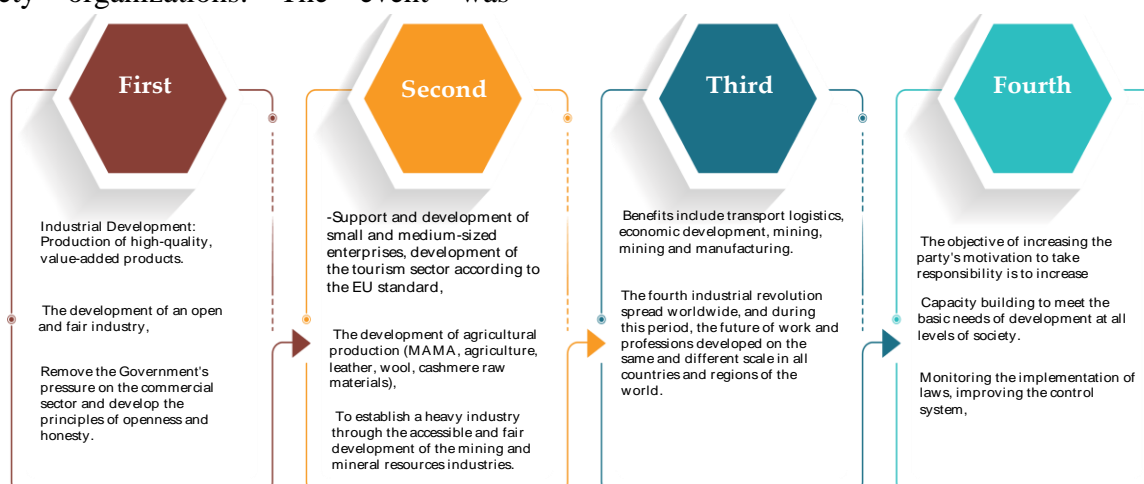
ety organizations. The event was

First

Industrial Development: Production of high-quality, value-added products.

The development of an open and fair industry,

Remove the Government's pressure on the commercial sector and develop the principles of openness and honesty.

Second

-Support and development of small and medium-sized enterprises, development of the tourism sector according to the EU standard,

The development of agricultural production (MAMA, agriculture, leather, wool, cashmere raw materials),

To establish a heavy industry through the accessible and fair development of the mining and mineral resources industries.

Third

Benefits include transport logistics, economic development, mining, mining and manufacturing.

The fourth industrial revolution spread worldwide, and during this period, the future of work and professions developed on the same and different scale in all countries and regions of the world.

Fourth

The objective of increasing the party's motivation to take responsibility is to increase

Capacity building to meet the basic needs of development at all levels of society.

Monitoring the implementation of laws, improving the control system,